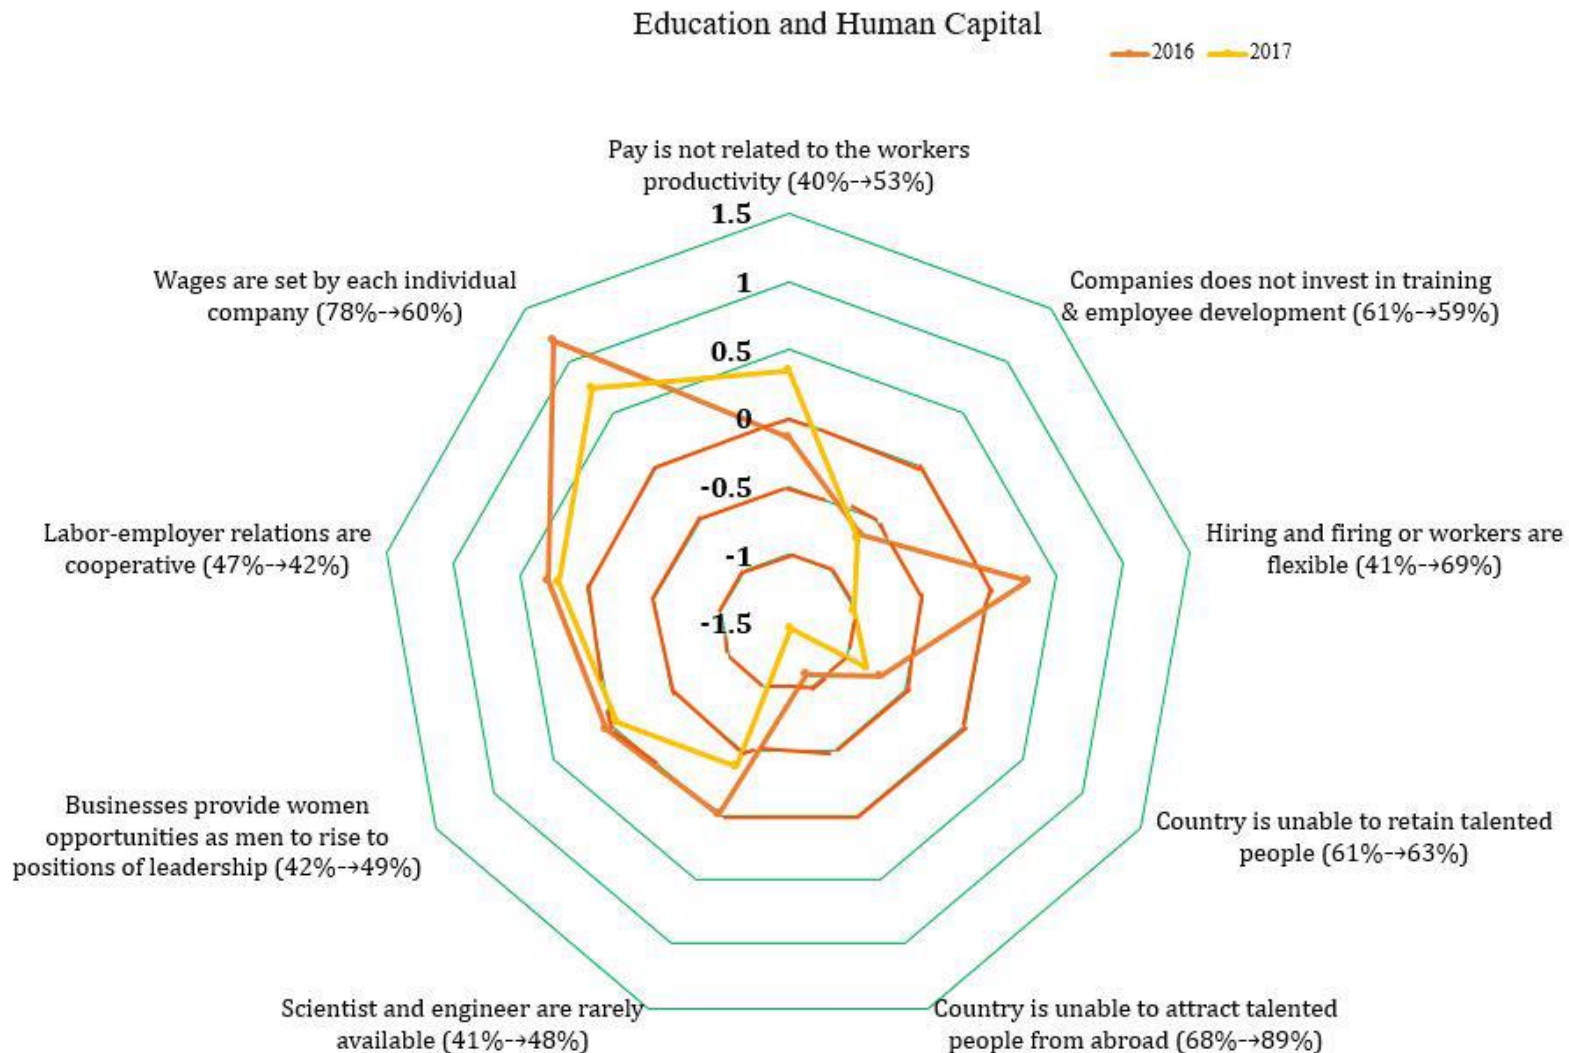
Education and Human Capital

2016 2017

Pay is not related to the workers productivity (40%→53%)

1.5

1

0.5

0

-0.5

-1

-1.5

Companies does not invest in training & employee development (61%→59%)

Hiring and firing or workers are flexible (41%→69%)

Country is unable to retain talented people (61%→63%)

Country is unable to attract talented people from abroad (68%→89%)

Scientist and engineer are rarely available (41%→48%)

Businesses provide women opportunities as men to rise to positions of leadership (42%→49%)

Labor-employer relations are cooperative (47%→42%)

Wages are set by each individual company (78%→60%)